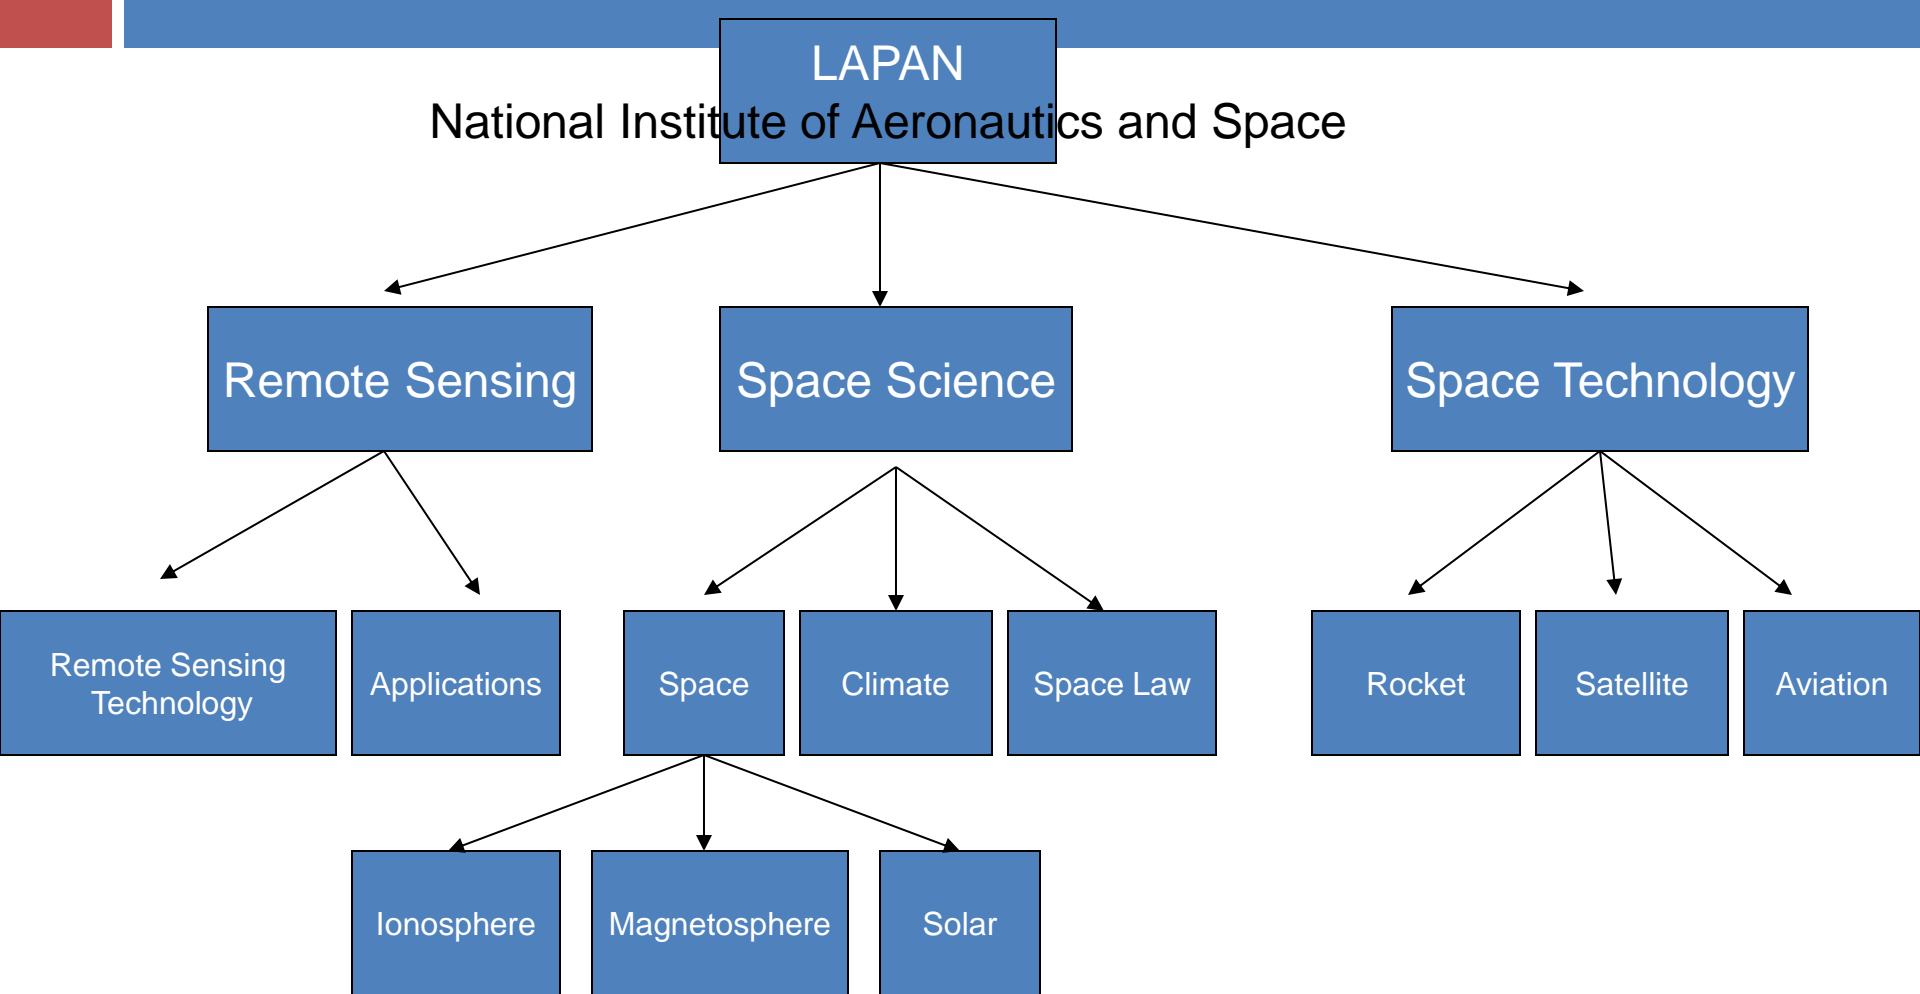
LAPAN
National Institute of Aeronautics and Space

Remote Sensing

Space Science

Space Technology

Remote Sensing Technology

Applications

Space

Climate

Space Law

Rocket

Satellite

Aviation

Ionosphere

Magnetosphere

Solar